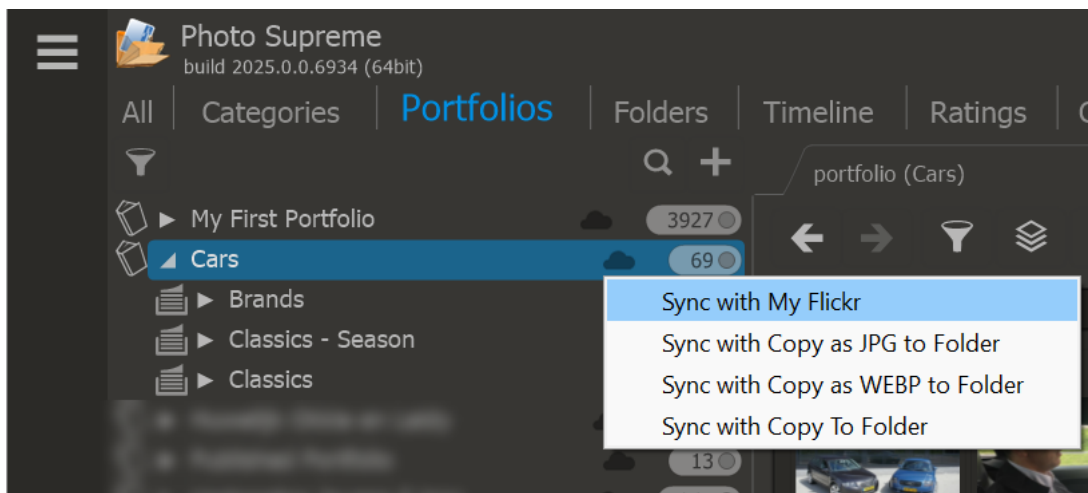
Photo Supreme
build 2025.0.0.6934 (64bit)

All | Categories | Portfolios | Folders | Timeline | Ratings | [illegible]

portfolio (Cars)

My First Portfolio 3927
Cars 69
Brands
Classics - Season
Classics
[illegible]
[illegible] 13

Sync with My Flickr
Sync with Copy as JPG to Folder
Sync with Copy as WEBP to Folder
Sync with Copy To Folder